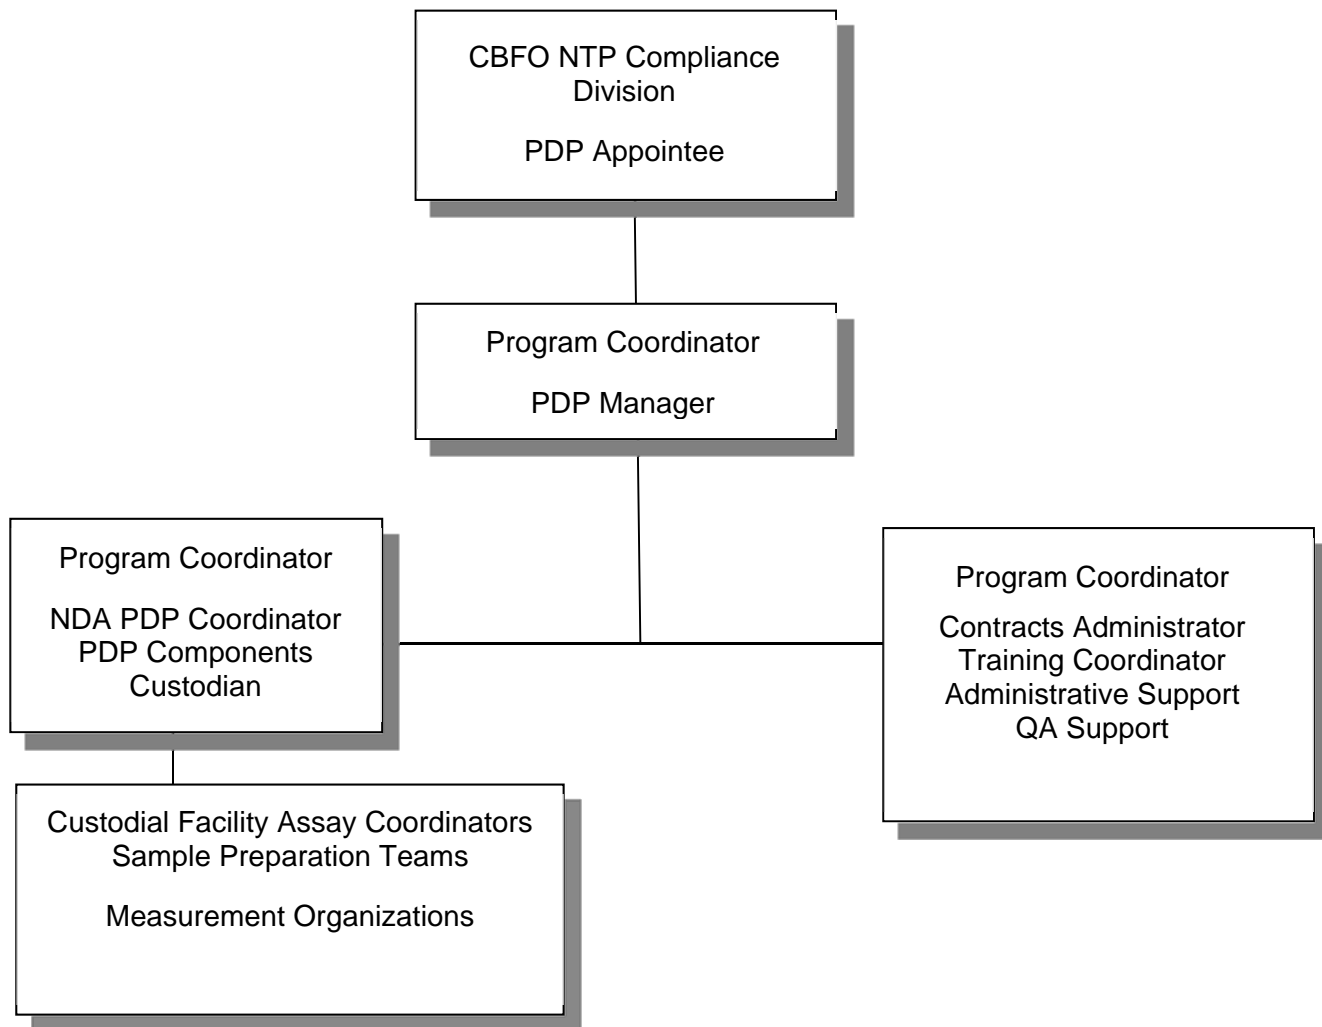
CBFO NTP Compliance Division

PDP Appointee

Program Coordinator

PDP Manager

Program Coordinator

NDA PDP Coordinator
PDP Components Custodian

Program Coordinator

Contracts Administrator
Training Coordinator
Administrative Support
QA Support

Custodial Facility Assay Coordinators
Sample Preparation Teams

Measurement Organizations